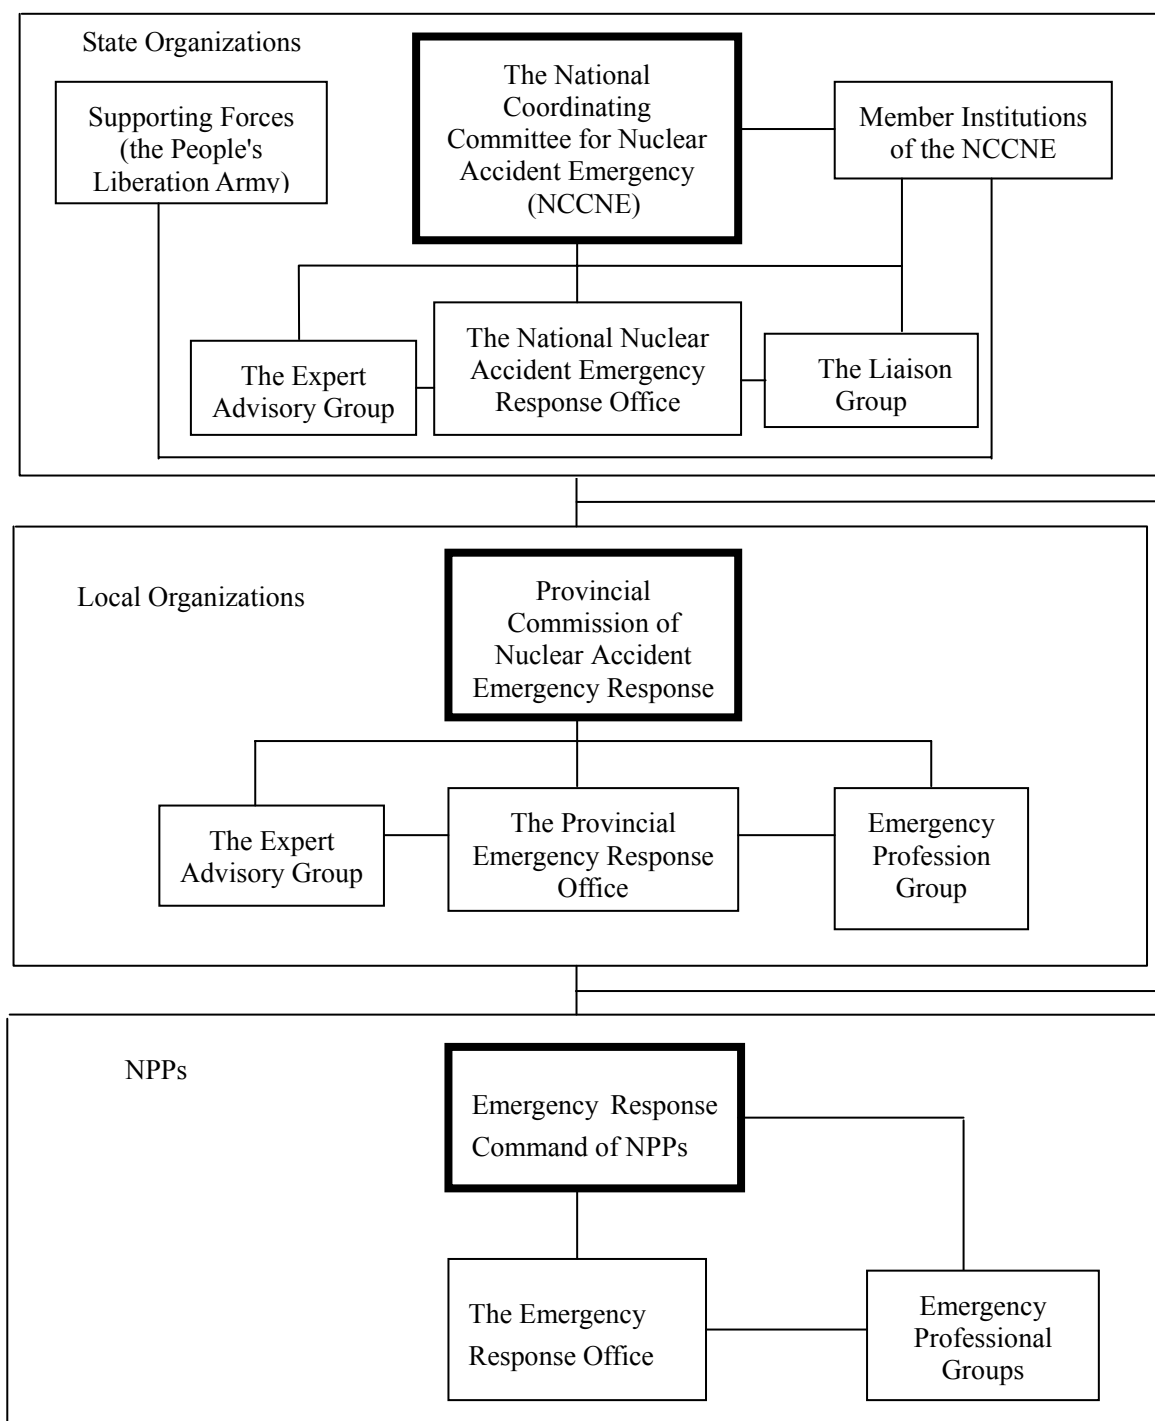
State Organizations

Supporting Forces (the People's Liberation Army)

The National Coordinating Committee for Nuclear Accident Emergency (NCCNE)

Member Institutions of the NCCNE

The Expert Advisory Group

The National Nuclear Accident Emergency Response Office

The Liaison Group

Local Organizations

Provincial Commission of Nuclear Accident Emergency Response

The Expert Advisory Group

The Provincial Emergency Response Office

Emergency Profession Group

NPPs

Emergency Response Command of NPPs

The Emergency Response Office

Emergency Professional Groups